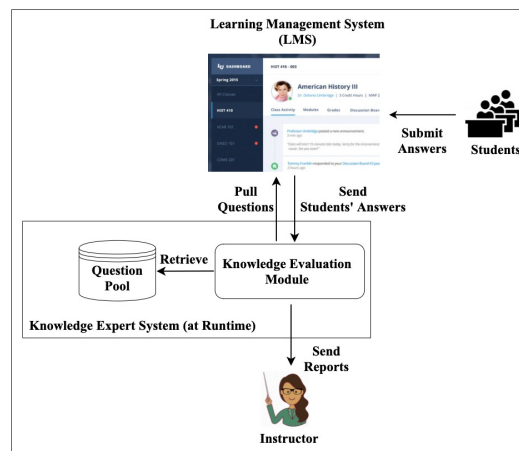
Learning Management System (LMS)

DASHBOARD

Spring 2015

HIST 410

American History III

Class Activity Modules Grades Discussion Boar

Submit Answers

Students

Pull Questions

Send Students' Answers

Question Pool

Retrieve

Knowledge Evaluation Module

Knowledge Expert System (at Runtime)

Send Reports

Instructor